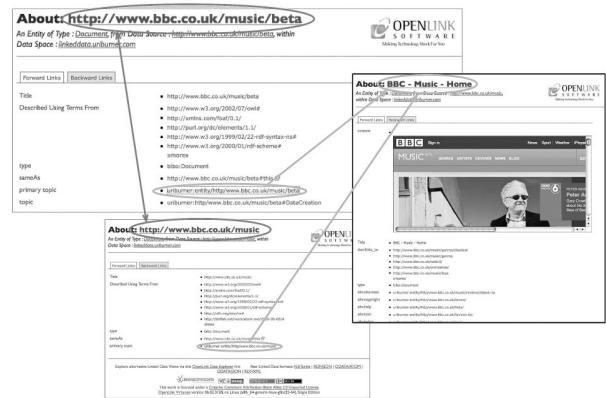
About: http://www.bbc.co.uk/music/beta

An Entity of Type : Document, from Data Source : http://www.bbc.co.uk/music/beta, within Data Space : linkeddata.uriburner.com

OPENLINK SOFTWARE
Making Technology Work For You

Forward Links | Backward Links

| | |
|---|---|
| Title | ▪ http://www.bbc.co.uk/music/beta |
| Described Using Terms From | ▪ http://www.w3.org/2002/07/owl# ▪ http://xmlns.com/foaf/0.1/ ▪ http://purl.org/dc/elements/1.1/ ▪ http://www.w3.org/1999/02/22-rdf-syntax-ns# ▪ http://www.w3.org/2000/01/rdf-schema# ▪ smorex |
| type | ▪ bibo:Document |
| sameAs | ▪ http://www.bbc.co.uk/music/beta#this |
| primary topic | ▪ uriburner:entity/http/www.bbc.co.uk/music/beta |
| topic | ▪ uriburner:http/www.bbc.co.uk/music/beta#DataCreation |

About: BBC - Music - Home

An Entity of Type : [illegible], from Data Source : http://www.bbc.co.uk/music, within Data Space : linkeddata.uriburner.com

OPENLINK SOFTWARE

Forward Links | Backward Links

BBC Sign in News Sport Weather iPlayer
MUSIC GENRES ARTISTS REVIEWS NEWS BLOG
Peter A

| | |
|---|---|
| Title | ▪ BBC - Music - Home |
| describedBy | ▪ http://www.bbc.co.uk/music/genres ▪ http://www.bbc.co.uk/music/genres ▪ http://www.bbc.co.uk/radio3 ▪ http://www.bbc.co.uk/music/artists ▪ http://www.bbc.co.uk/music/blog ▪ smorex |
| type | ▪ bibo:Document |
| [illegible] | ▪ uriburner:entity/http/www.bbc.co.uk/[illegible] |
| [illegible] | ▪ uriburner:entity/http/www.bbc.co.uk/music/ |
| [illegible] | ▪ uriburner:entity/http/www.bbc.co.uk/help/ |
| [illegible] | ▪ uriburner:entity/http/www.bbc.co.uk/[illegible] |

About: http://www.bbc.co.uk/music

An Entity of Type : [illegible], from Data Source : http://www.bbc.co.uk/music, within Data Space : linkeddata.uriburner.com

OPENLINK SOFTWARE

Forward Links | Backward Links

| | |
|---|---|
| Title | ▪ http://www.bbc.co.uk/music |
| Described Using Terms From | ▪ http://www.w3.org/2002/07/owl# ▪ http://xmlns.com/foaf/0.1/ ▪ http://purl.org/dc/elements/1.1/ ▪ http://www.w3.org/1999/02/22-rdf-syntax-ns# ▪ http://www.w3.org/2000/01/rdf-schema# ▪ http://rdfs.org/sioc/ns# ▪ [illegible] |
| type | ▪ bibo:Document |
| sameAs | ▪ http://www.bbc.co.uk/music#this |
| primary topic | ▪ uriburner:entity/http/www.bbc.co.uk/music |

Explore alternate Linked Data Views via the OpenLink Data Explorer | Raw Linked Data formats: N3/Turtle | RDF/JSON | ODATA/Atom | ODATA/JSON
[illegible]
This work is licensed under a Creative Commons Attribution-Share Alike 3.0 Unported License.
OpenLink Virtuoso version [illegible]